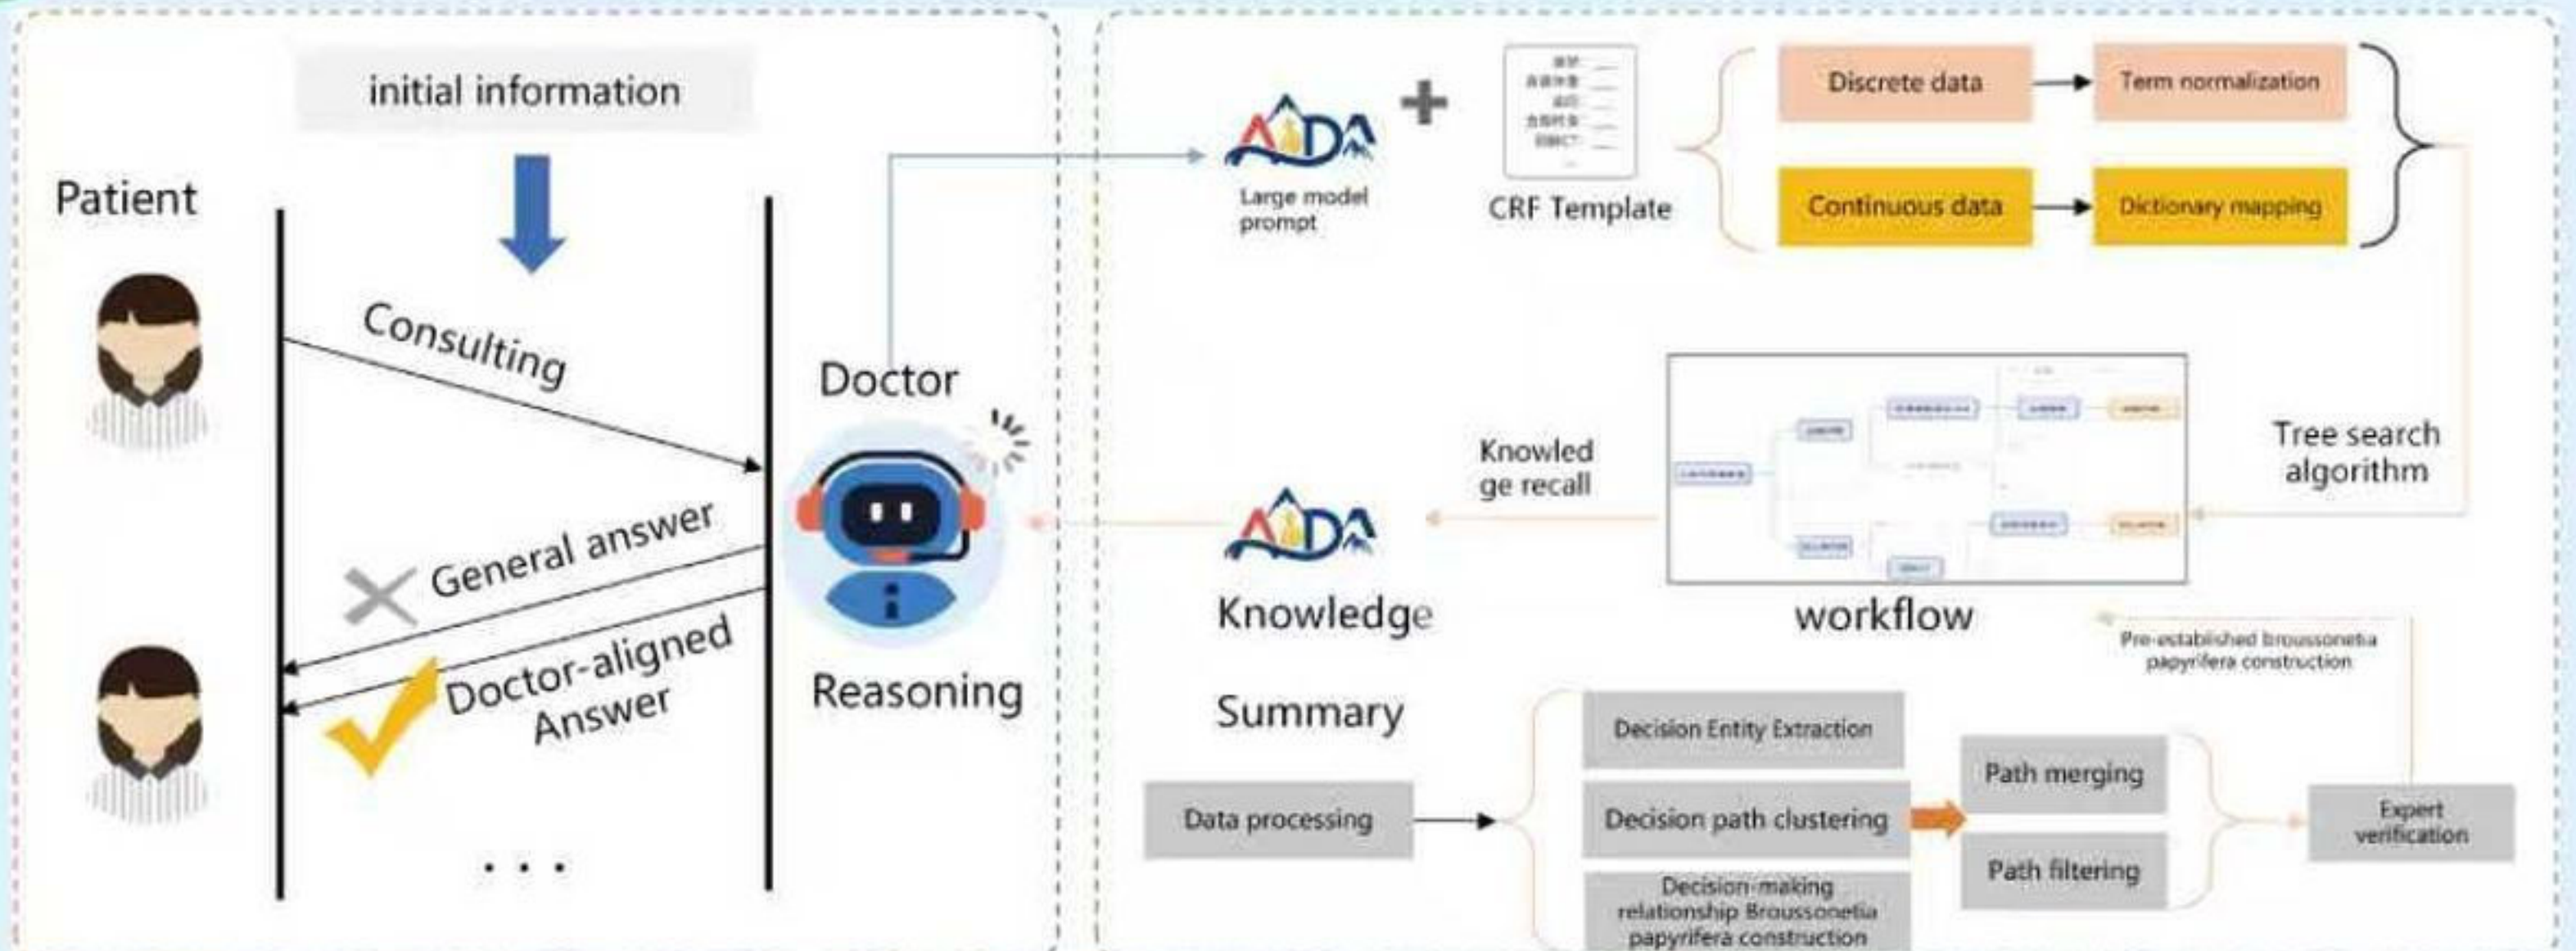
initial information

Patient

Consulting

Doctor

General answer

Doctor-aligned Answer

Reasoning

. . .

Large model prompt

CRF Template

Discrete data

Term normalization

Continuous data

Dictionary mapping

Knowledge recall

Tree search algorithm

Knowledge

workflow

Pre-established broussonetia papyrifera construction

Summary

Decision Entity Extraction

Data processing

Decision path clustering

Path merging

Path filtering

Expert verification

Decision-making relationship Broussonetia papyrifera construction